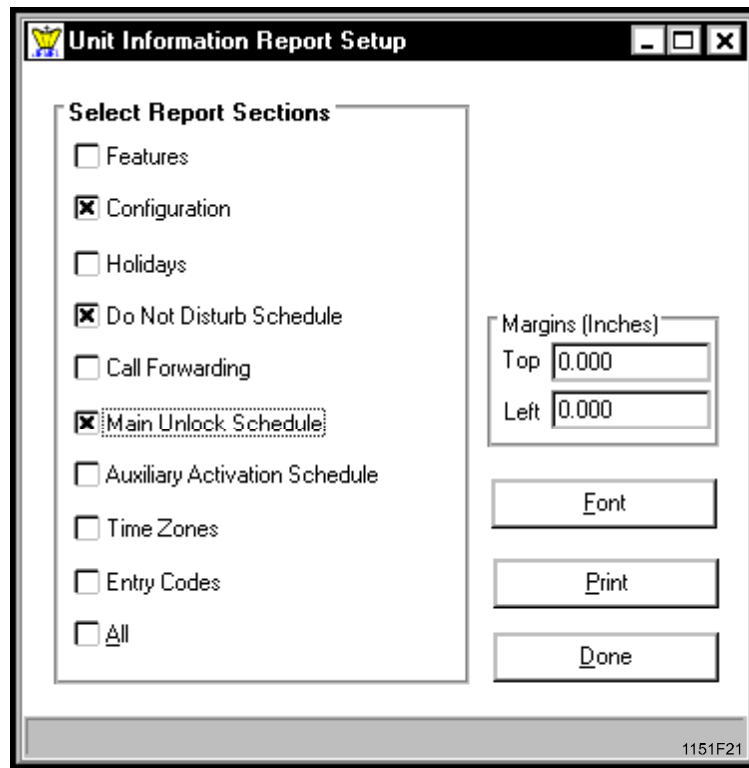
Unit Information Report Setup

Select Report Sections

Features

Configuration

Holidays

Do Not Disturb Schedule

Call Forwarding

Main Unlock Schedule

Auxiliary Activation Schedule

Time Zones

Entry Codes

All

Margins (Inches)

Top 0.000

Left 0.000

Font

Print

Done

1151F21